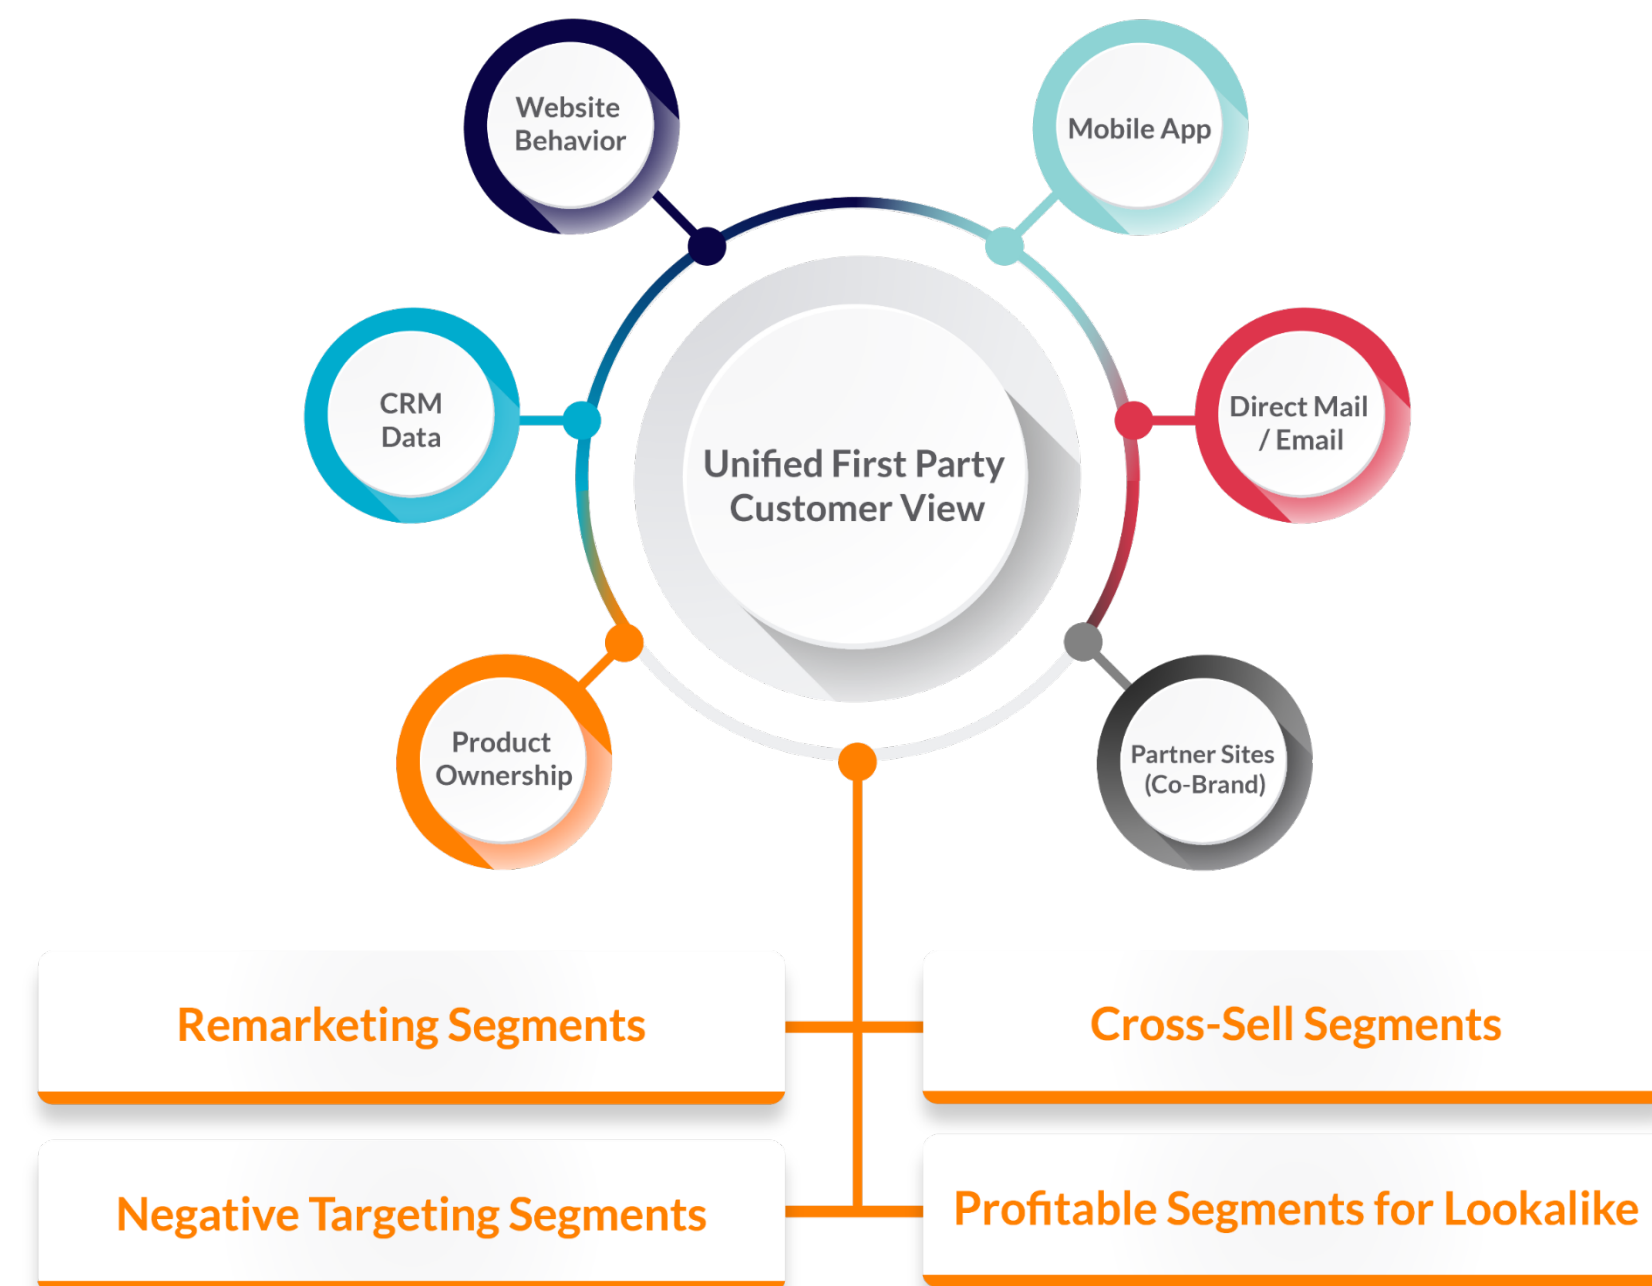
Website Behavior

Mobile App

CRM Data

Unified First Party Customer View

Direct Mail / Email

Product Ownership

Partner Sites (Co-Brand)

Remarketing Segments

Cross-Sell Segments

Negative Targeting Segments

Profitable Segments for Lookalike